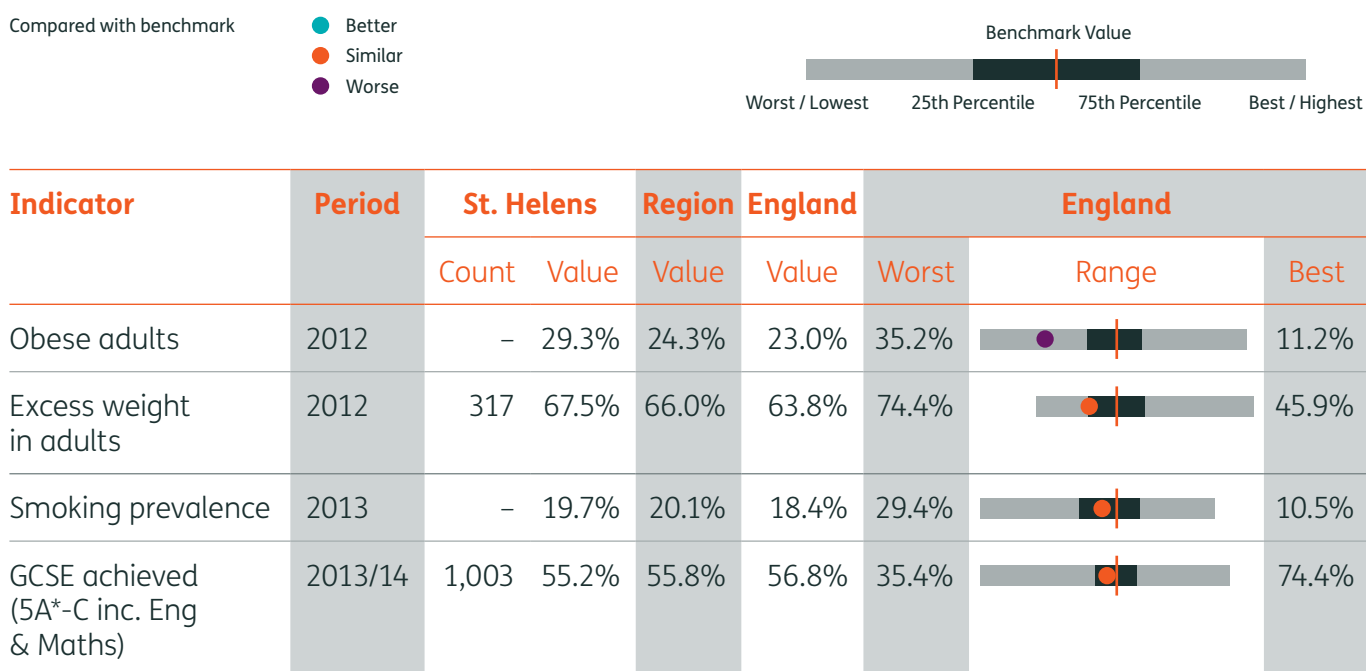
Compared with benchmark

Better
Similar
Worse

Benchmark Value

Worst / Lowest
25th Percentile
75th Percentile
Best / Highest

| Indicator | Period | St. Helens | | Region | England | England | | |
|---|---|---|---|---|---|---|---|---|
| | | Count | Value | Value | Value | Worst | Range | Best |
| Obese adults | 2012 | – | 29.3% | 24.3% | 23.0% | 35.2% | | 11.2% |
| Excess weight in adults | 2012 | 317 | 67.5% | 66.0% | 63.8% | 74.4% | | 45.9% |
| Smoking prevalence | 2013 | – | 19.7% | 20.1% | 18.4% | 29.4% | | 10.5% |
| GCSE achieved (5A*-C inc. Eng & Maths) | 2013/14 | 1,003 | 55.2% | 55.8% | 56.8% | 35.4% | | 74.4% |